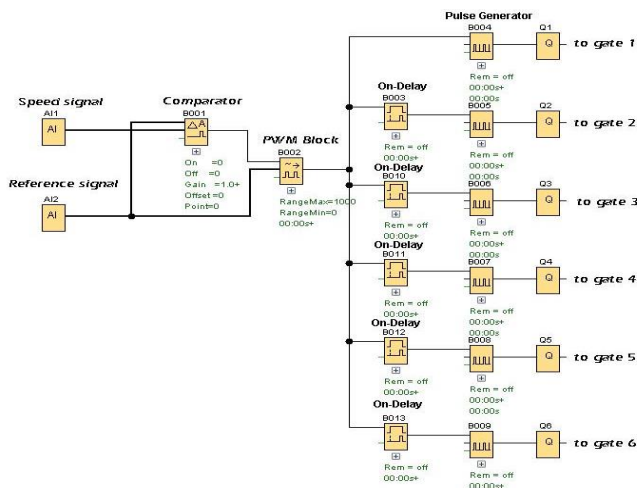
Pulse Generator
B004
Q1
Q
to gate 1
Rem = off
00:00s+
00:00s

Speed signal
AI1
AI
Comparator
B001
On =0
Off =0
Gain =1.0+
Offset=0
Point=0

Reference signal
AI2
AI

PWM Block
B002
RangeMax=1000
RangeMin=0
00:00s+

On-Delay
B003
Rem = off
00:00s+
B005
Rem = off
00:00s+
00:00s
Q2
Q
to gate 2

On-Delay
B010
Rem = off
00:00s+
B006
Rem = off
00:00s+
00:00s
Q3
Q
to gate 3

On-Delay
B011
Rem = off
00:00s+
B007
Rem = off
00:00s+
00:00s
Q4
Q
to gate 4

On-Delay
B012
Rem = off
00:00s+
B008
Rem = off
00:00s+
00:00s
Q5
Q
to gate 5

On-Delay
B013
Rem = off
00:00s+
B009
Rem = off
00:00s+
Q6
Q
to gate 6